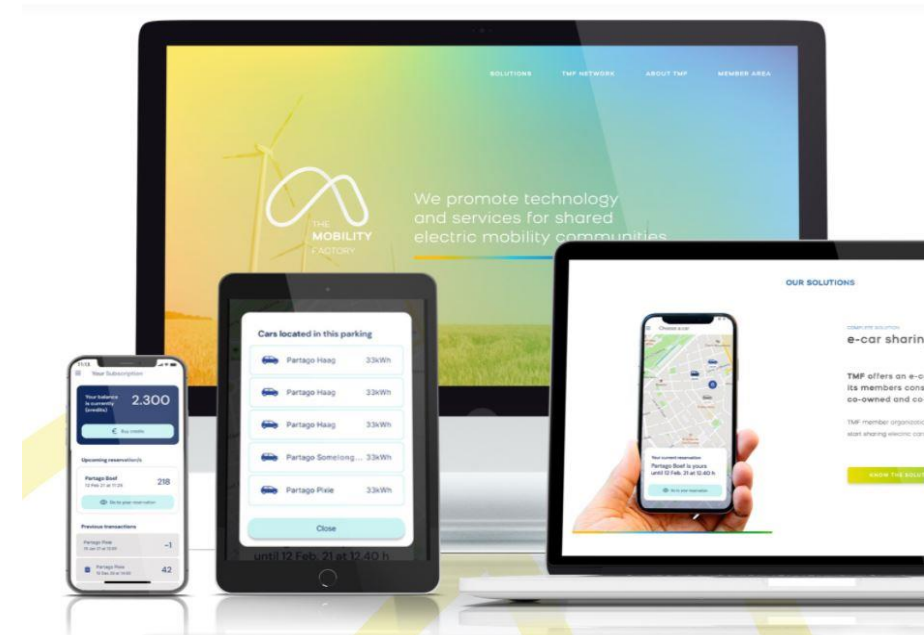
SOLUTIONS TMF NETWORK ABOUT TMF MEMBER AREA

THE MOBILITY FACTORY

We promote technology and services for shared electric mobility communities

Your Subscription

Your balance is currently (credits) 2.300

Buy credits

Upcoming reservation/s

Partago Boef 218

Go to your reservation

Previous transactions

Partago Pixie -1

Partago Pixie 42

Cars located in this parking

Partago Haag 33kWh

Partago Haag 33kWh

Partago Haag 33kWh

Partago Somelong... 33kWh

Partago Pixie 33kWh

Close

until 12 Feb. 21 at 12.40 h

OUR SOLUTIONS

Choose a car

Your current reservation

Partago Boef is yours until 12 Feb. 21 at 12.40 h

Go to your reservation

e-car sharin

TMF offers an e-c its members cons co-owned and co

TMF member organisatio start sharing electric car

KNOW THE SOLUT